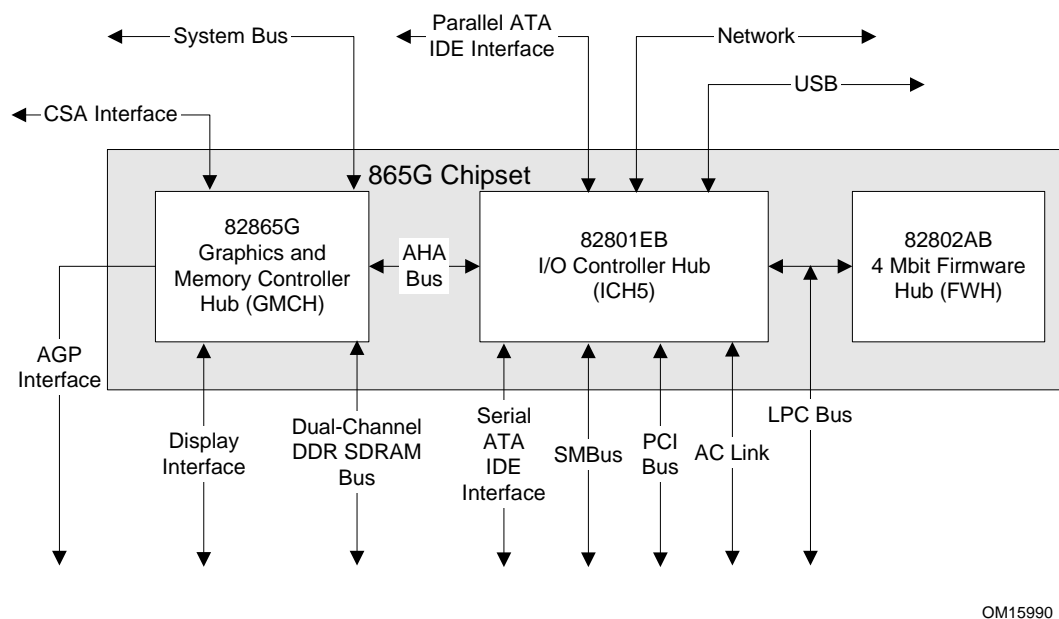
System Bus

Parallel ATA IDE Interface

Network

USB

CSA Interface

865G Chipset

82865G Graphics and Memory Controller Hub (GMCH)

AHA Bus

82801EB I/O Controller Hub (ICH5)

82802AB 4 Mbit Firmware Hub (FWH)

AGP Interface

Display Interface

Dual-Channel DDR SDRAM Bus

Serial ATA IDE Interface

SMBus

PCI Bus

AC Link

LPC Bus

OM15990